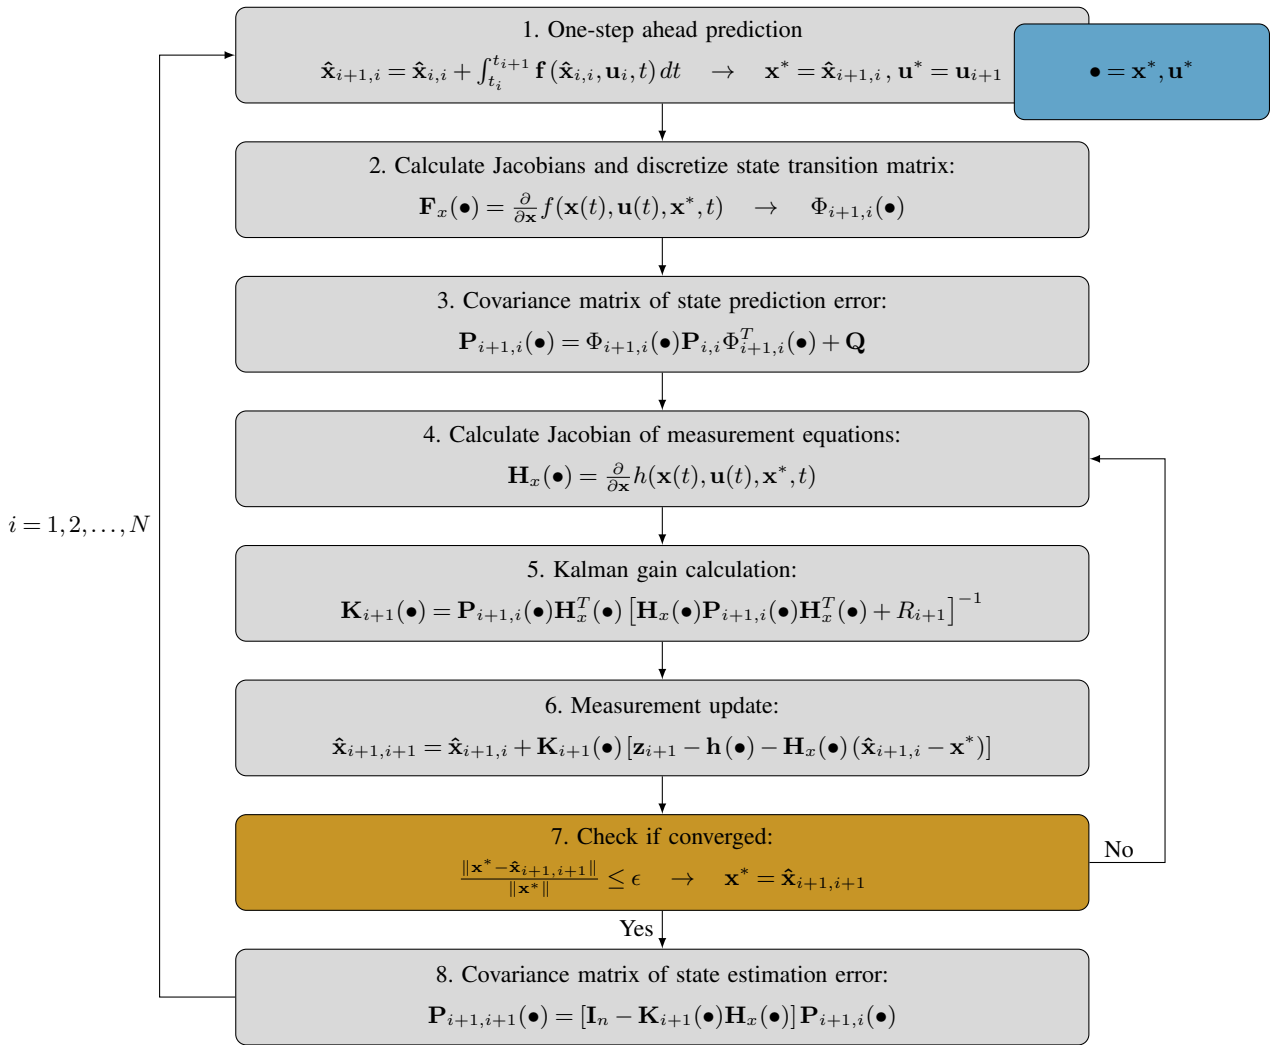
1. One-step ahead prediction

$\hat{\mathbf{x}}_{i+1,i} = \hat{\mathbf{x}}_{i,i} + \int_{t_i}^{t_{i+1}} \mathbf{f}\left(\hat{\mathbf{x}}_{i,i}, \mathbf{u}_i, t\right) dt \quad \rightarrow \quad \mathbf{x}^* = \hat{\mathbf{x}}_{i+1,i}\,,\, \mathbf{u}^* = \mathbf{u}_{i+1}$

$\bullet = \mathbf{x}^*, \mathbf{u}^*$

2. Calculate Jacobians and discretize state transition matrix:

$\mathbf{F}_x(\bullet) = \frac{\partial}{\partial \mathbf{x}} f(\mathbf{x}(t), \mathbf{u}(t), \mathbf{x}^*, t) \quad \rightarrow \quad \Phi_{i+1,i}(\bullet)$

3. Covariance matrix of state prediction error:

$\mathbf{P}_{i+1,i}(\bullet) = \Phi_{i+1,i}(\bullet)\mathbf{P}_{i,i}\Phi_{i+1,i}^T(\bullet) + \mathbf{Q}$

4. Calculate Jacobian of measurement equations:

$\mathbf{H}_x(\bullet) = \frac{\partial}{\partial \mathbf{x}} h(\mathbf{x}(t), \mathbf{u}(t), \mathbf{x}^*, t)$

$i = 1, 2, \ldots, N$

5. Kalman gain calculation:

$\mathbf{K}_{i+1}(\bullet) = \mathbf{P}_{i+1,i}(\bullet)\mathbf{H}_x^T(\bullet)\left[\mathbf{H}_x(\bullet)\mathbf{P}_{i+1,i}(\bullet)\mathbf{H}_x^T(\bullet) + R_{i+1}\right]^{-1}$

6. Measurement update:

$\hat{\mathbf{x}}_{i+1,i+1} = \hat{\mathbf{x}}_{i+1,i} + \mathbf{K}_{i+1}(\bullet)\left[\mathbf{z}_{i+1} - \mathbf{h}(\bullet) - \mathbf{H}_x(\bullet)\left(\hat{\mathbf{x}}_{i+1,i} - \mathbf{x}^*\right)\right]$

7. Check if converged:

$\frac{\|\mathbf{x}^* - \hat{\mathbf{x}}_{i+1,i+1}\|}{\|\mathbf{x}^*\|} \leq \epsilon \quad \rightarrow \quad \mathbf{x}^* = \hat{\mathbf{x}}_{i+1,i+1}$

No

Yes

8. Covariance matrix of state estimation error:

$\mathbf{P}_{i+1,i+1}(\bullet) = \left[\mathbf{I}_n - \mathbf{K}_{i+1}(\bullet)\mathbf{H}_x(\bullet)\right]\mathbf{P}_{i+1,i}(\bullet)$